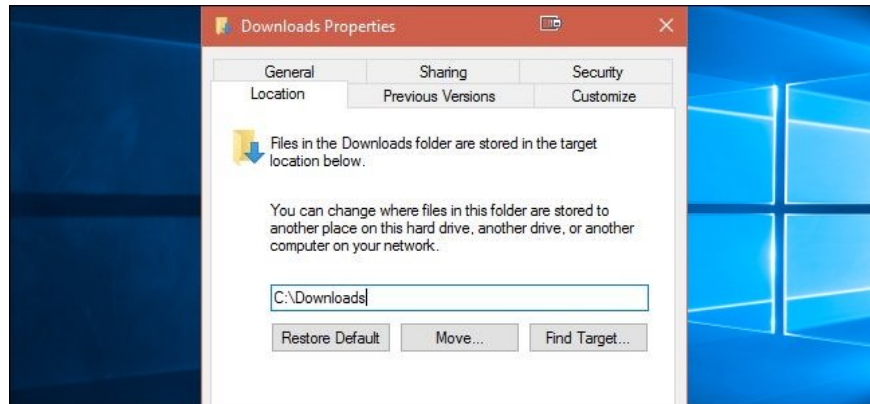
Downloads Properties

General
Sharing
Security
Location
Previous Versions
Customize

Files in the Downloads folder are stored in the target location below.

You can change where files in this folder are stored to another place on this hard drive, another drive, or another computer on your network.

C:\Downloads

Restore Default
Move...
Find Target...